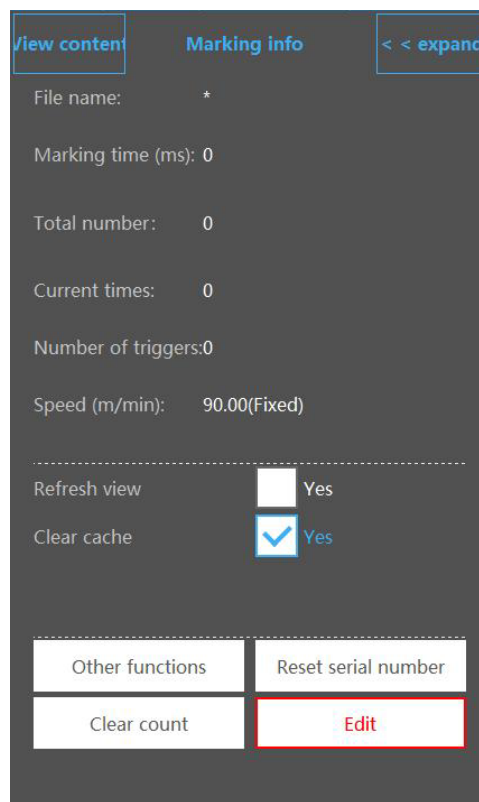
View content
Marking info
< < expand

File name: *

Marking time (ms): 0

Total number: 0

Current times: 0

Number of triggers: 0

Speed (m/min): 90.00(Fixed)

Refresh view Yes

Clear cache Yes

Other functions
Reset serial number
Clear count
Edit